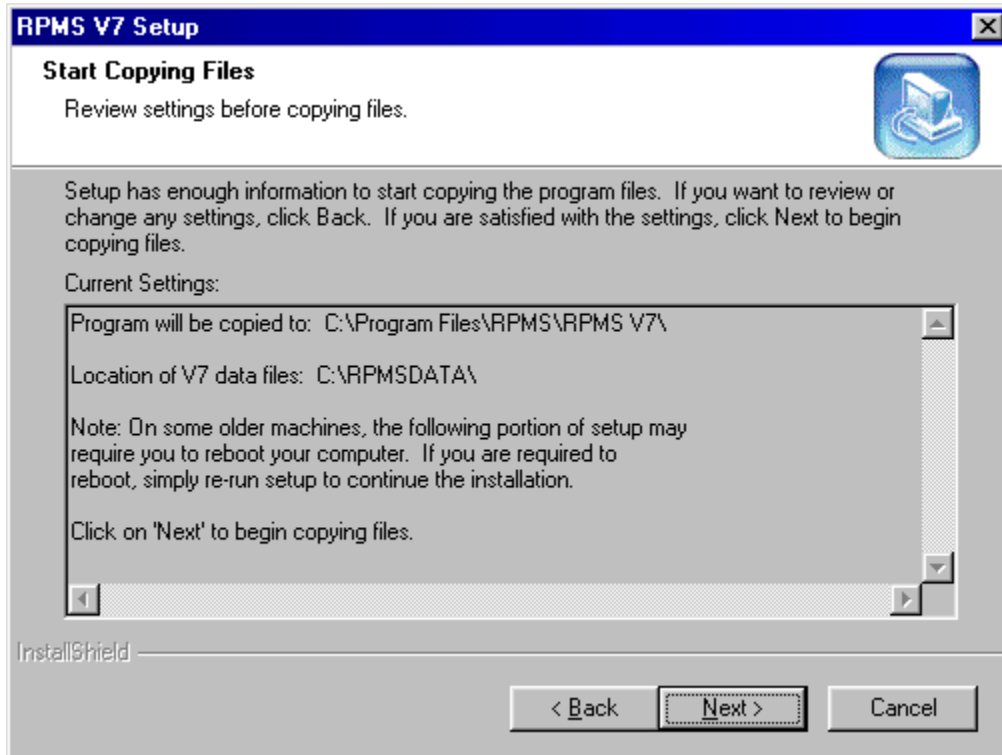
RPMS V7 Setup

Start Copying Files

Review settings before copying files.

Setup has enough information to start copying the program files. If you want to review or change any settings, click Back. If you are satisfied with the settings, click Next to begin copying files.

Current Settings:

Program will be copied to: C:\Program Files\RPMS\RPMS V7\

Location of V7 data files: C:\RPMSDATA\

Note: On some older machines, the following portion of setup may require you to reboot your computer. If you are required to reboot, simply re-run setup to continue the installation.

Click on 'Next' to begin copying files.

InstallShield

< Back

Next >

Cancel